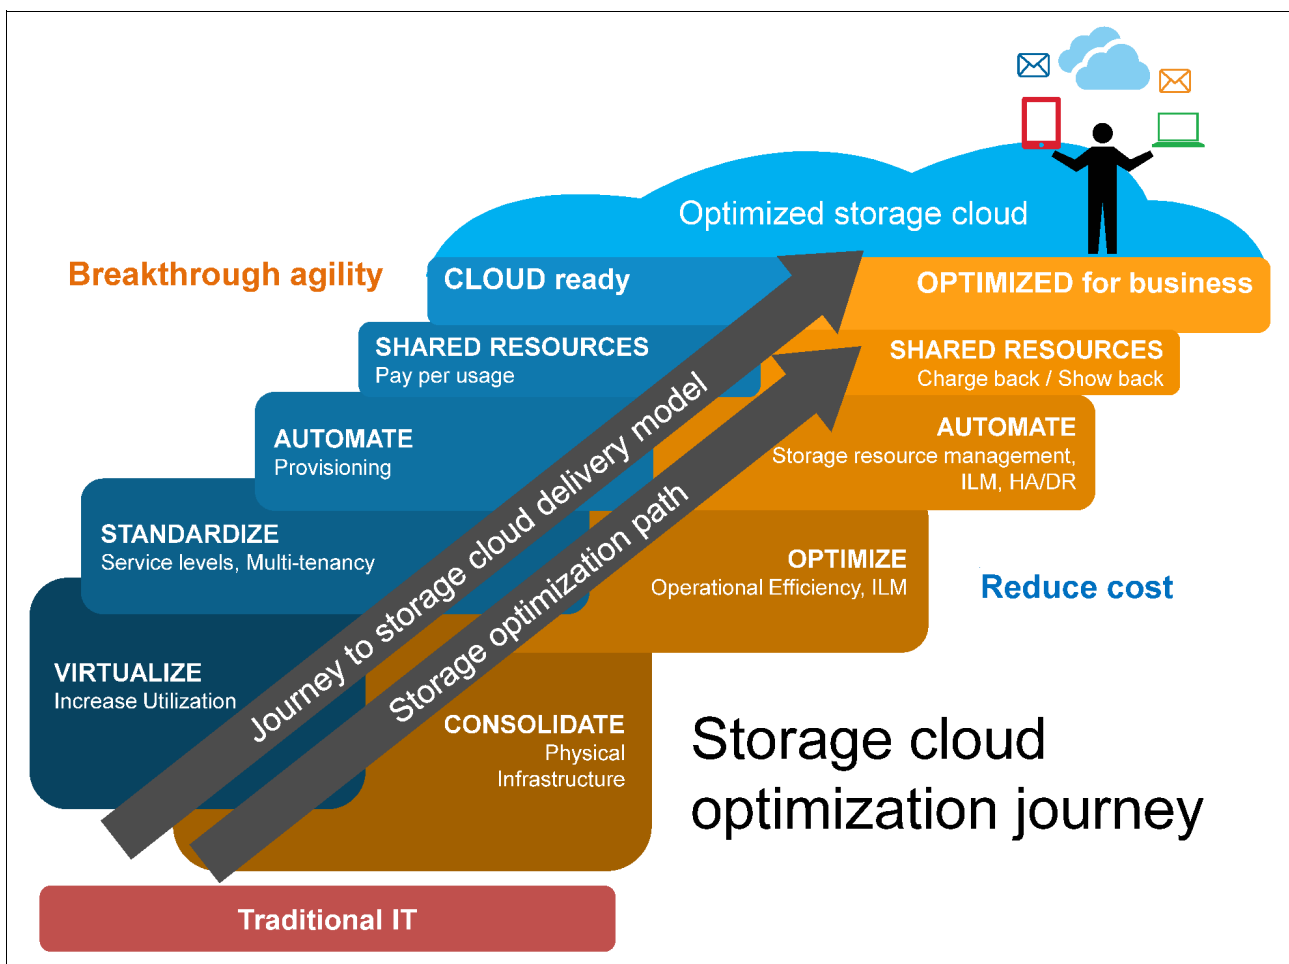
Optimized storage cloud

Breakthrough agility

CLOUD ready

OPTIMIZED for business

SHARED RESOURCES
Pay per usage

SHARED RESOURCES
Charge back / Show back

AUTOMATE
Provisioning

AUTOMATE
Storage resource management, ILM, HA/DR

STANDARDIZE
Service levels, Multi-tenancy

OPTIMIZE
Operational Efficiency, ILM

Reduce cost

VIRTUALIZE
Increase Utilization

Journey to storage cloud delivery model

Storage optimization path

CONSOLIDATE
Physical
Infrastructure

Storage cloud optimization journey

Traditional IT